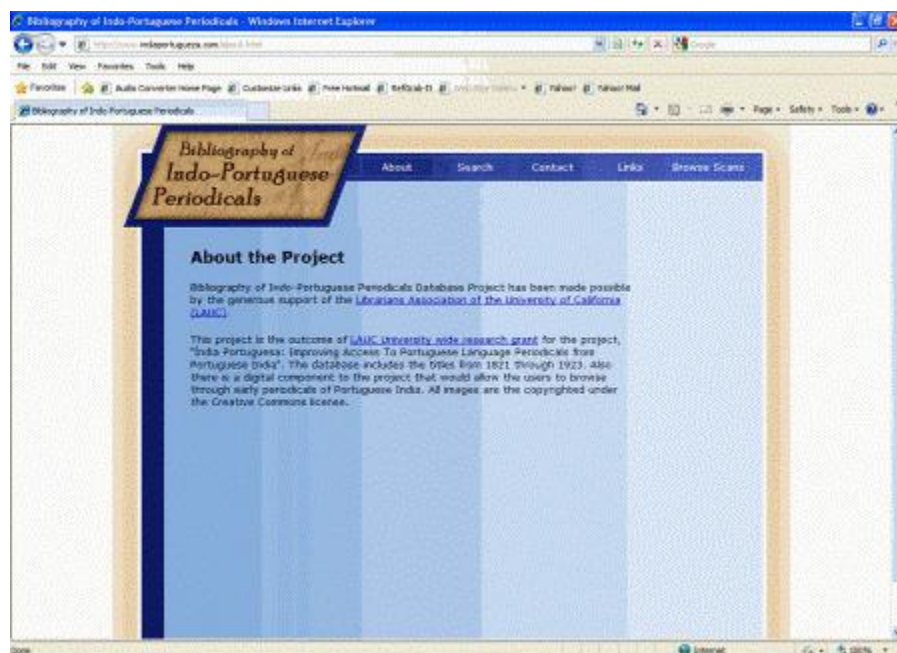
Bibliography of Indo-Portuguese Periodicals - Windows Internet Explorer

http://www.indoportuguesa.com/about.html

File Edit View Favorites Tools Help

Favorites | Audio Converter Home Page | Customize Links | Free Hotmail | RefGrab-It | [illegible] | Yahoo! | Yahoo! Mail

Bibliography of Indo-Portuguese Periodicals

Page ▾ Safety ▾ Tools ▾

Bibliography of Indo-Portuguese Periodicals

About | Search | Contact | Links | Browse Scans

About the Project

Bibliography of Indo-Portuguese Periodicals Database Project has been made possible by the generous support of the Librarians Association of the University of California (LAUC).

This project is the outcome of LAUC University wide research grant for the project, "India Portuguesa: Improving Access To Portuguese Language Periodicals from Portuguese India". The database includes the titles from 1821 through 1923. Also there is a digital component to the project that would allow the users to browse through early periodicals of Portuguese India. All images are the copyrighted under the Creative Commons license.

Done | Internet | 100%